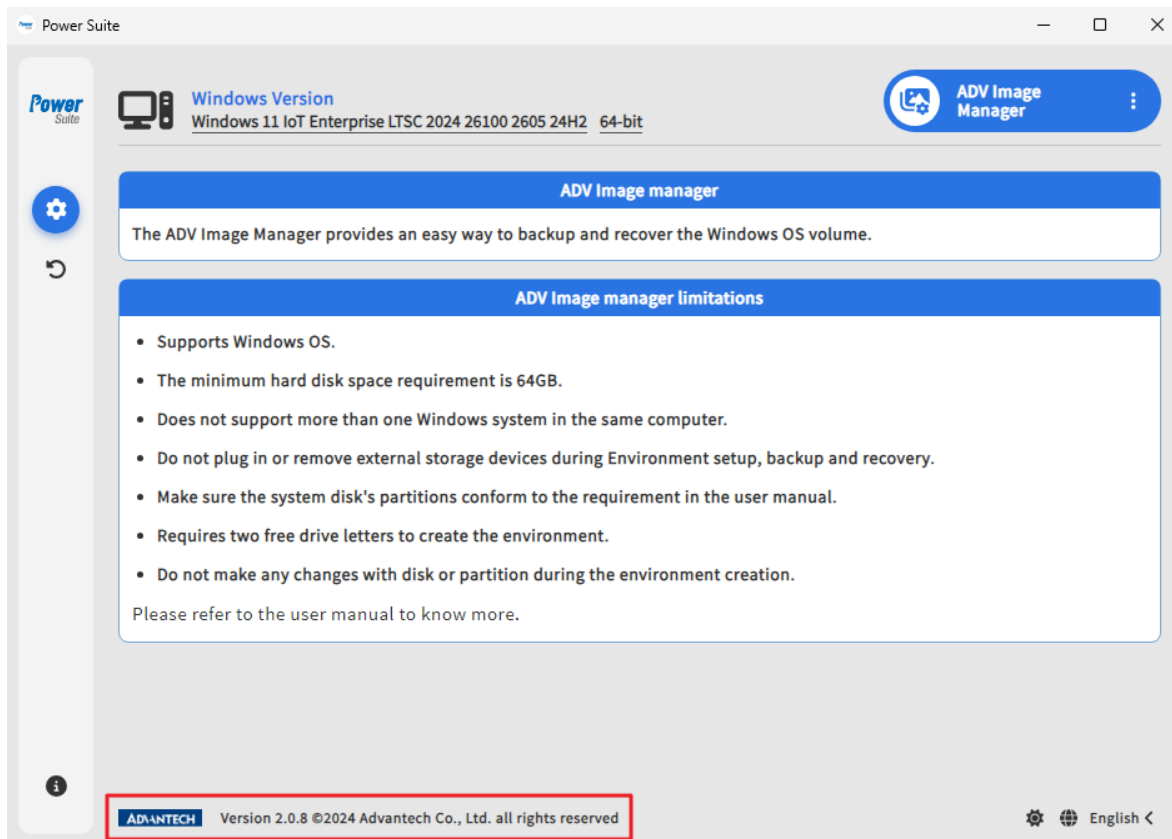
Power Suite

Power Suite

Windows Version
Windows 11 IoT Enterprise LTSC 2024 26100 2605 24H2 64-bit

ADV Image Manager

ADV Image manager

The ADV Image Manager provides an easy way to backup and recover the Windows OS volume.

ADV Image manager limitations

- Supports Windows OS.
- The minimum hard disk space requirement is 64GB.
- Does not support more than one Windows system in the same computer.
- Do not plug in or remove external storage devices during Environment setup, backup and recovery.
- Make sure the system disk's partitions conform to the requirement in the user manual.
- Requires two free drive letters to create the environment.
- Do not make any changes with disk or partition during the environment creation.

Please refer to the user manual to know more.

ADVANTECH Version 2.0.8 ©2024 Advantech Co., Ltd. all rights reserved

English